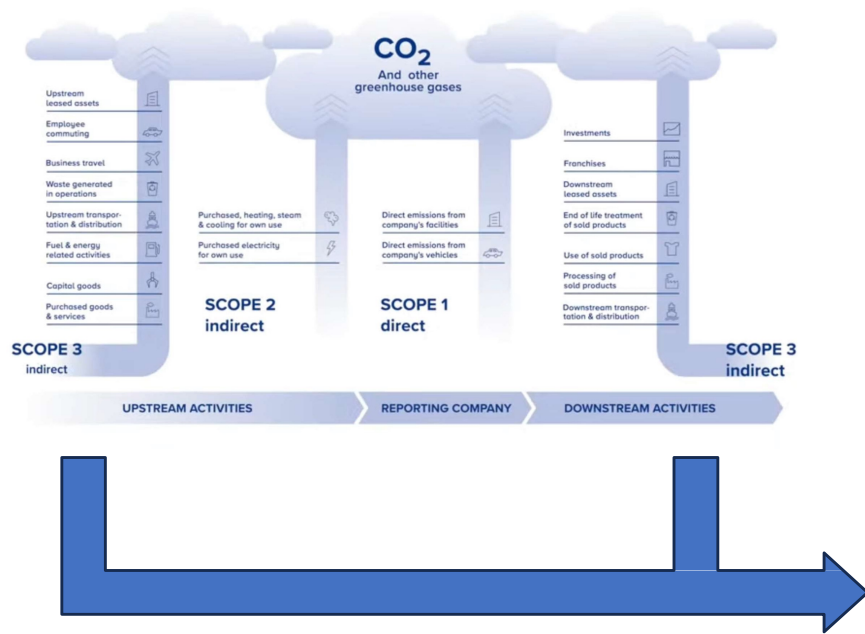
$CO_2$
And other greenhouse gases

Upstream leased assets
Employee commuting
Business travel
Waste generated in operations
Upstream transportation & distribution
Fuel & energy related activities
Capital goods
Purchased goods & services

SCOPE 3
indirect

Purchased, heating, steam & cooling for own use
Purchased electricity for own use

SCOPE 2
indirect

Direct emissions from company's facilities
Direct emissions from company's vehicles

SCOPE 1
direct

Investments
Franchises
Downstream leased assets
End of life treatment of sold products
Use of sold products
Processing of sold products
Downstream transportation & distribution

SCOPE 3
indirect

UPSTREAM ACTIVITIES
REPORTING COMPANY
DOWNSTREAM ACTIVITIES